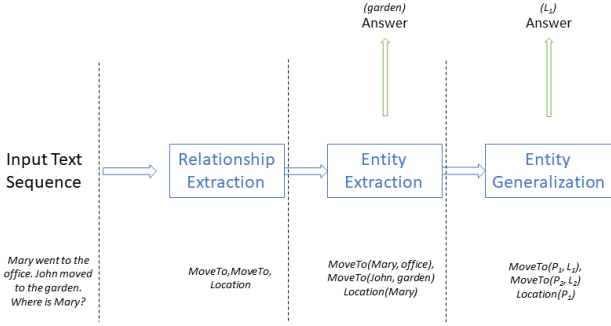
(garden)
Answer

($L_1$)
Answer

Input Text Sequence

Relationship Extraction

Entity Extraction

Entity Generalization

Mary went to the office. John moved to the garden. Where is Mary?

MoveTo,MoveTo, Location

MoveTo(Mary, office), MoveTo(John, garden) Location(Mary)

MoveTo($P_1$, $L_1$), MoveTo($P_2$, $L_2$) Location($P_1$)